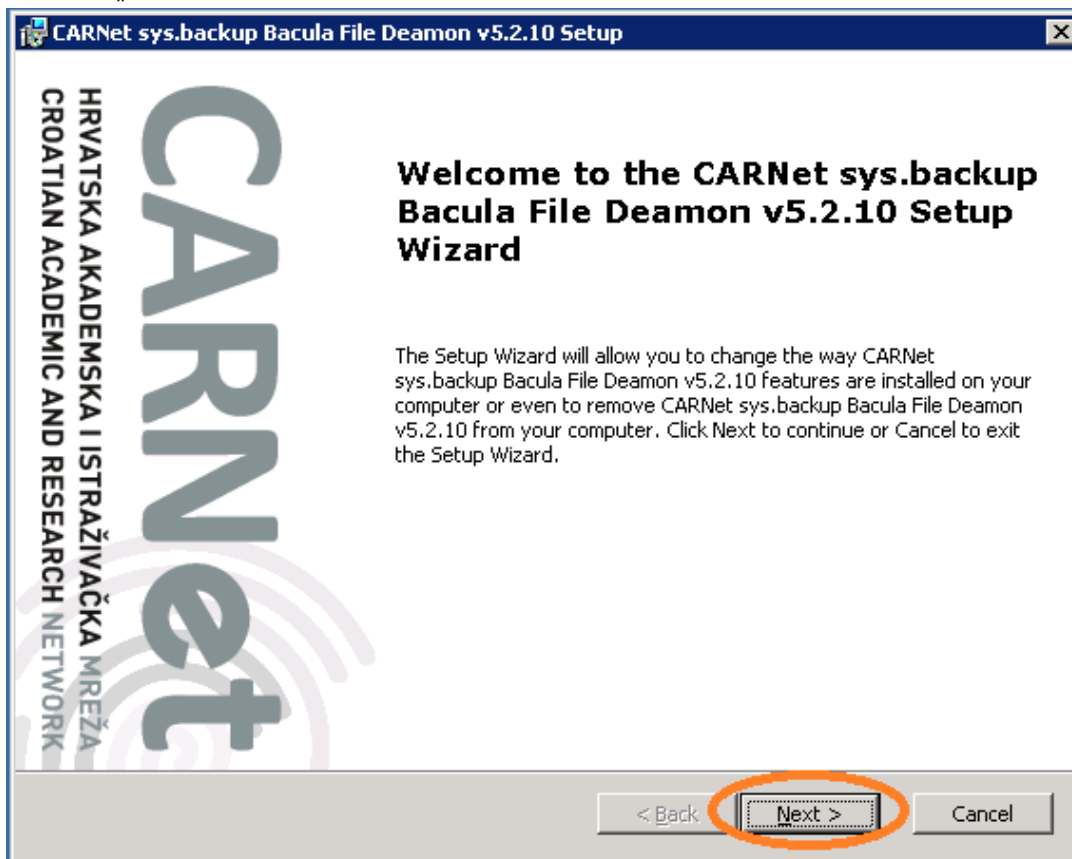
CARNet sys.backup Bacula File Deamon v5.2.10 Setup

CARNet

HRVATSKA AKADEMSKA I ISTRAŽIVAČKA MREŽA
CROATIAN ACADEMIC AND RESEARCH NETWORK

Welcome to the CARNet sys.backup Bacula File Deamon v5.2.10 Setup Wizard

The Setup Wizard will allow you to change the way CARNet sys.backup Bacula File Deamon v5.2.10 features are installed on your computer or even to remove CARNet sys.backup Bacula File Deamon v5.2.10 from your computer. Click Next to continue or Cancel to exit the Setup Wizard.

< Back
Next >
Cancel